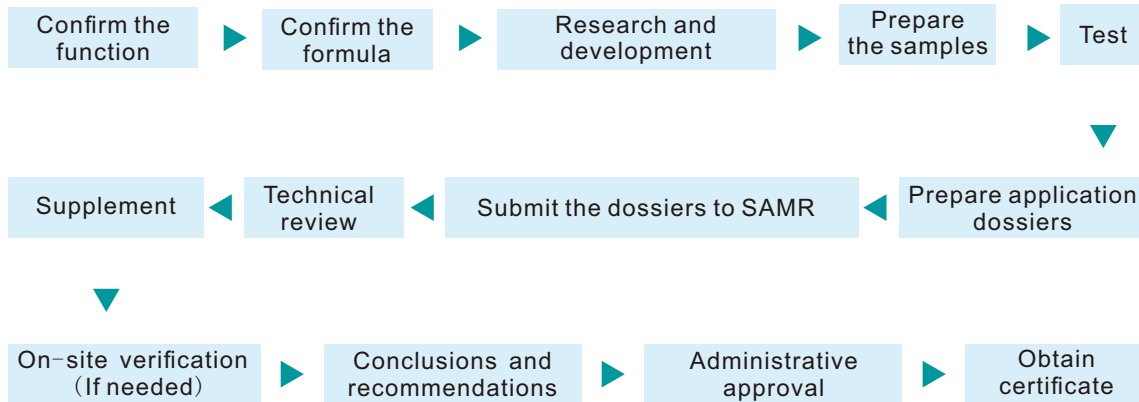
Confirm the function

Confirm the formula

Research and development

Prepare the samples

Test

Prepare application dossiers

Submit the dossiers to SAMR

Technical review

Supplement

On-site verification (If needed)

Conclusions and recommendations

Administrative approval

Obtain certificate